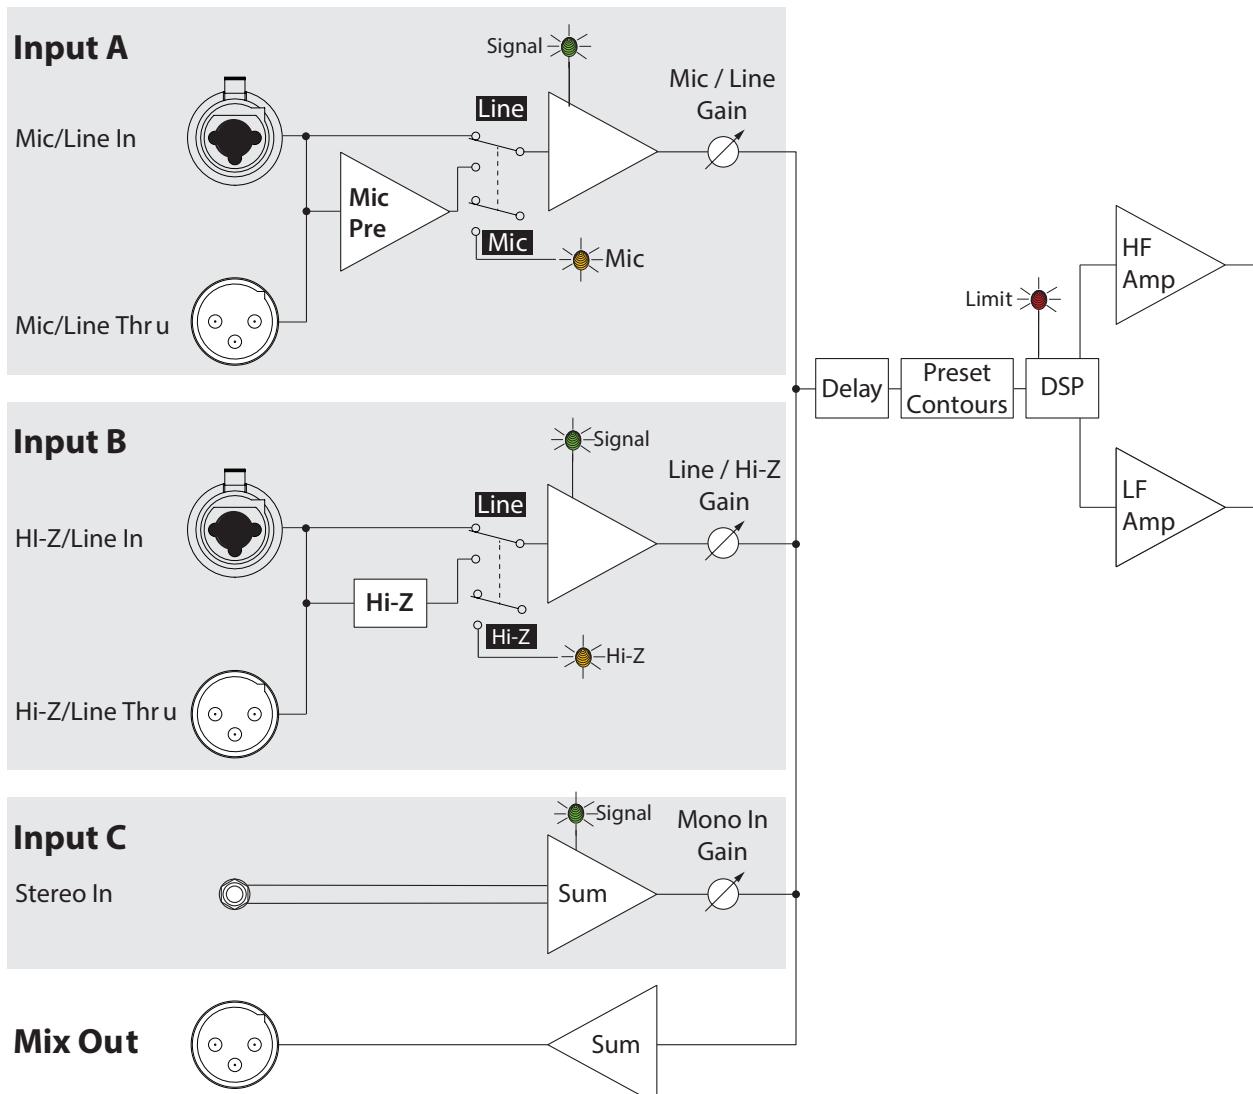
Input A

Mic/Line In

Mic/Line Thr u

Signal

Mic / Line Gain

Line

Mic Pre

Mic

Mic

Input B

HI-Z/Line In

Hi-Z/Line Thr u

Signal

Line / Hi-Z Gain

Line

Hi-Z

Hi-Z

Hi-Z

Input C

Stereo In

Signal

Mono In Gain

Sum

Mix Out

Sum

Delay

Preset Contours

DSP

Limit

HF Amp

LF Amp